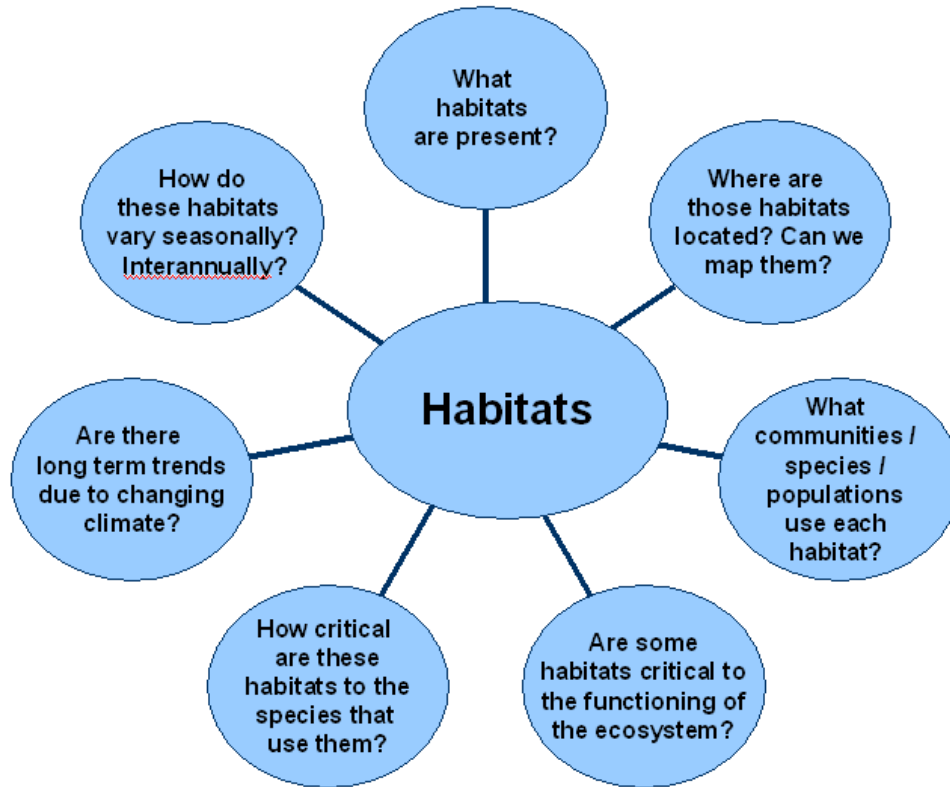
What habitats are present?

Where are those habitats located? Can we map them?

What communities / species / populations use each habitat?

Are some habitats critical to the functioning of the ecosystem?

How critical are these habitats to the species that use them?

Are there long term trends due to changing climate?

How do these habitats vary seasonally? Interannually?

Habitats